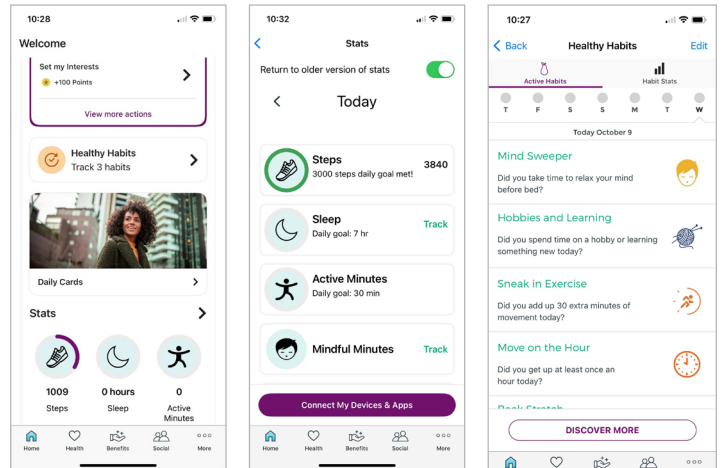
10:28

Welcome

Set my Interests
+100 Points

View more actions

Healthy Habits
Track 3 habits

Daily Cards

Stats

1009
Steps

0 hours
Sleep

0
Active Minutes

Home Health Benefits Social More

10:32

Stats

Return to older version of stats

Today

Steps
3000 steps daily goal met!
3840

Sleep
Daily goal: 7 hr
Track

Active Minutes
Daily goal: 30 min

Mindful Minutes
Track

Connect My Devices & Apps

Home Health Benefits Social More

10:27

Back
Healthy Habits
Edit

Active Habits
Habit Stats

T F S S M T W

Today October 9

Mind Sweeper
Did you take time to relax your mind before bed?

Hobbies and Learning
Did you spend time on a hobby or learning something new today?

Sneak in Exercise
Did you add up 30 extra minutes of movement today?

Move on the Hour
Did you get up at least once an hour today?

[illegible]

DISCOVER MORE